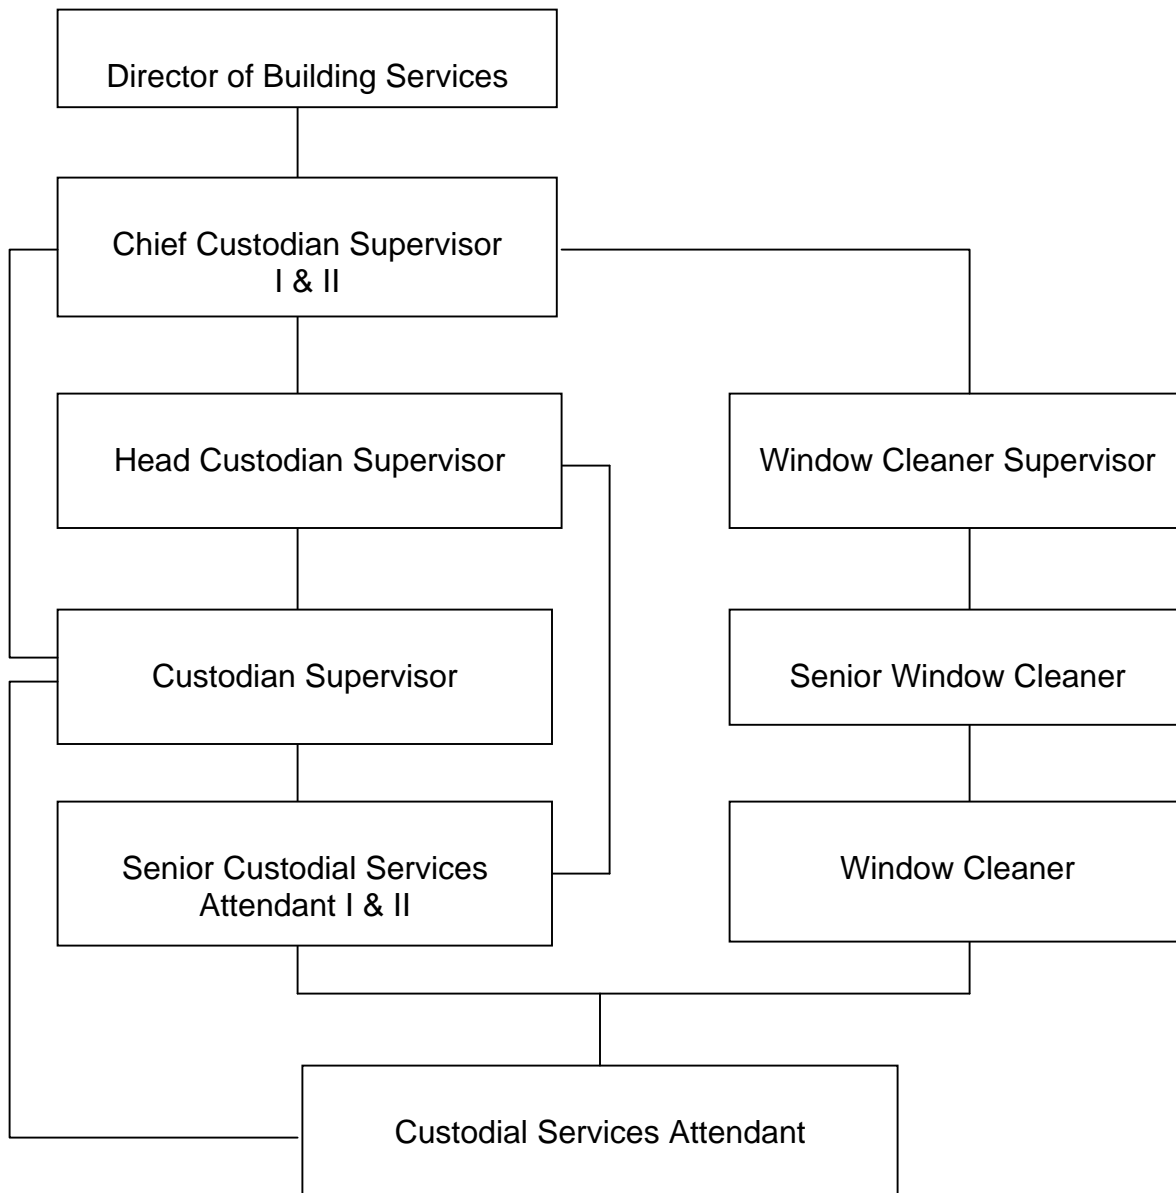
Director of Building Services

Chief Custodian Supervisor I & II

Head Custodian Supervisor

Window Cleaner Supervisor

Custodian Supervisor

Senior Window Cleaner

Senior Custodial Services Attendant I & II

Window Cleaner

Custodial Services Attendant